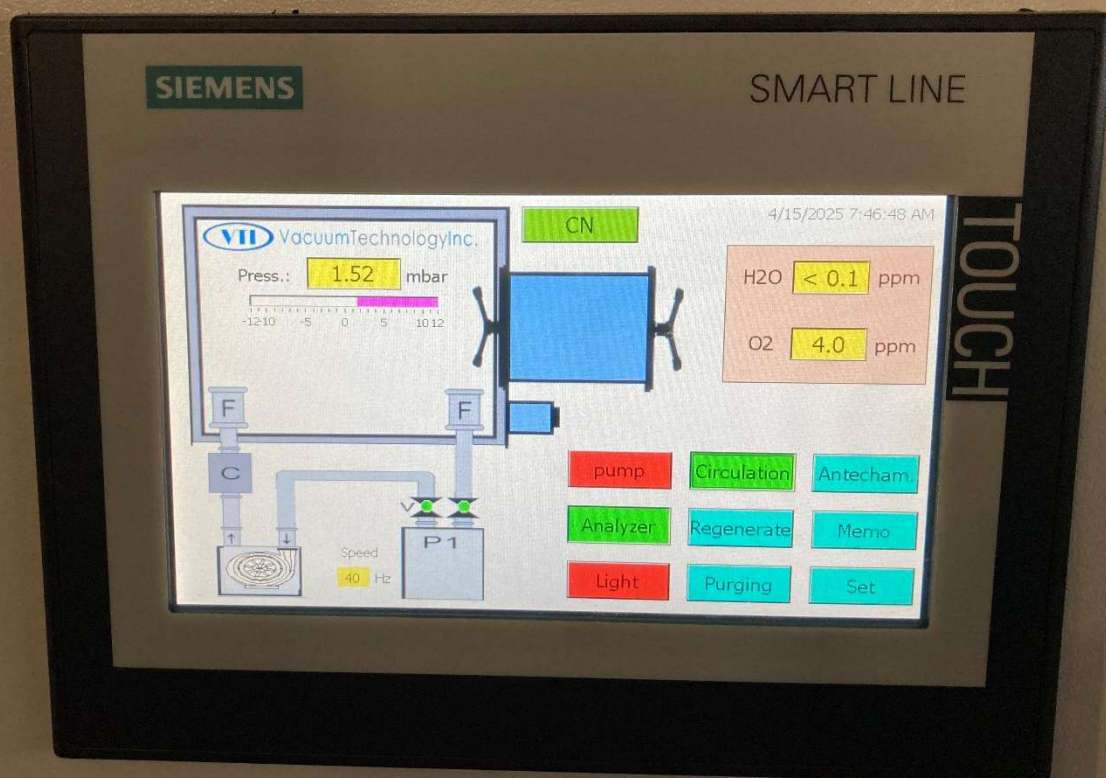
SIEMENS

SMART LINE

TOUCH

VTI VacuumTechnologyInc.

CN

4/15/2025 7:46:48 AM

Press.: 1.52 mbar

-12 -10 -5 0 5 10 12

H2O < 0.1 ppm

O2 4.0 ppm

F

F

C

V

P1

Speed

40 Hz

pump

Circulation

Antecham.

Analyzer

Regenerate

Memo

Light

Purging

Set